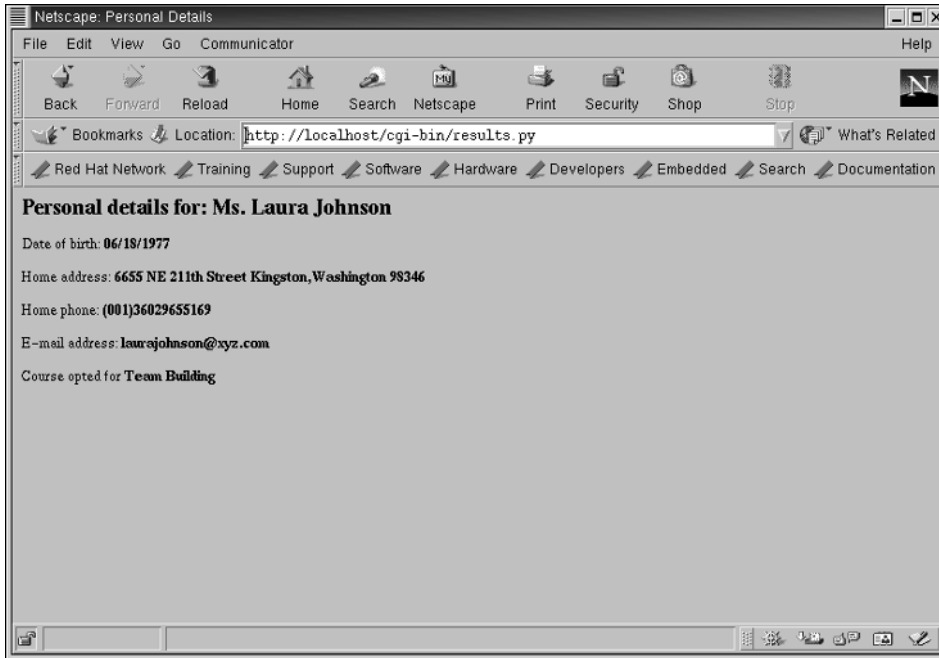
Netscape: Personal Details

File Edit View Go Communicator Help

Back Forward Reload Home Search Netscape Print Security Shop Stop

N

Bookmarks Location: http://localhost/cgi-bin/results.py What's Related

Red Hat Network Training Support Software Hardware Developers Embedded Search Documentation

Personal details for: Ms. Laura Johnson

Date of birth: 06/18/1977

Home address: 6655 NE 211th Street Kingston,Washington 98346

Home phone: (001)36029655169

E-mail address: laurajohnson@xyz.com

Course opted for Team Building